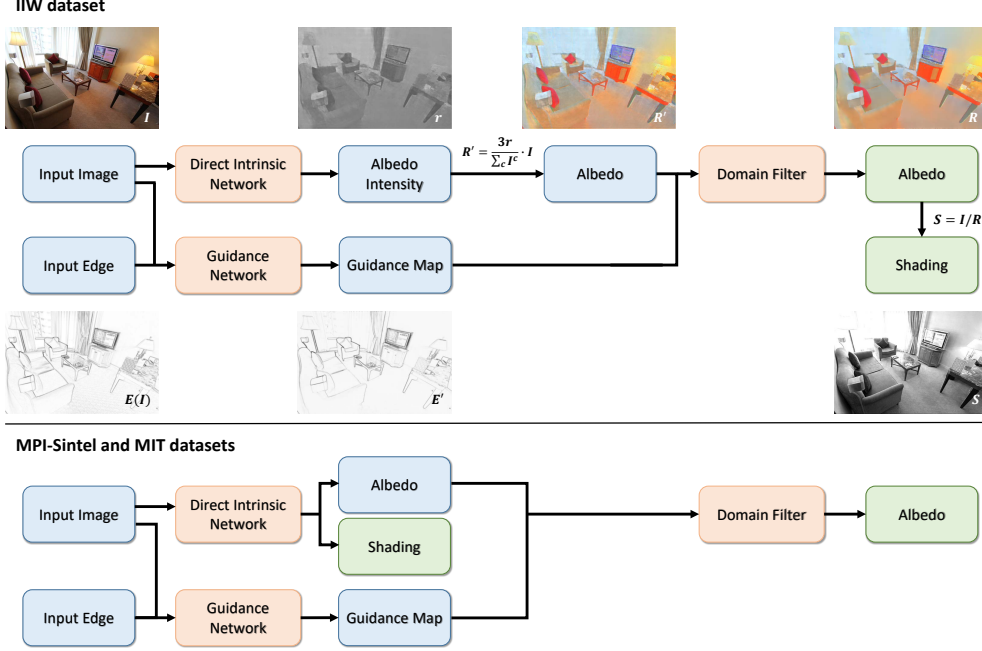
IIW dataset

$I$

$r$

$R'$

$R$

Input Image

Direct Intrinsic Network

Albedo Intensity

$R' = \frac{3r}{\sum_c I^c} \cdot I$

Albedo

Domain Filter

Albedo

$S = I/R$

Input Edge

Guidance Network

Guidance Map

Shading

$E(I)$

$E'$

$S$

MPI-Sintel and MIT datasets

Input Image

Direct Intrinsic Network

Albedo

Shading

Domain Filter

Albedo

Input Edge

Guidance Network

Guidance Map